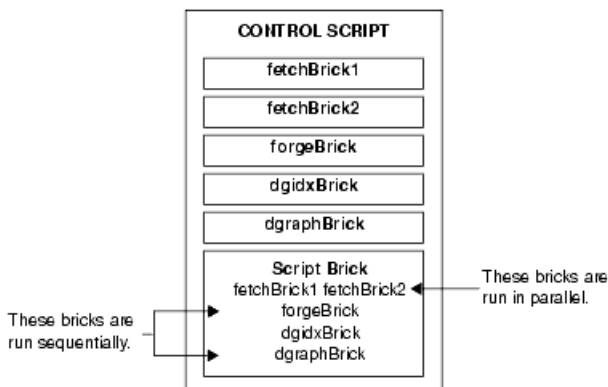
CONTROL SCRIPT

fetchBrick1

fetchBrick2

forgeBrick

dgidxBrick

dgraphBrick

Script Brick
fetchBrick1 fetchBrick2
forgeBrick
dgidxBrick
dgraphBrick

These bricks are run in parallel.

These bricks are run sequentially.